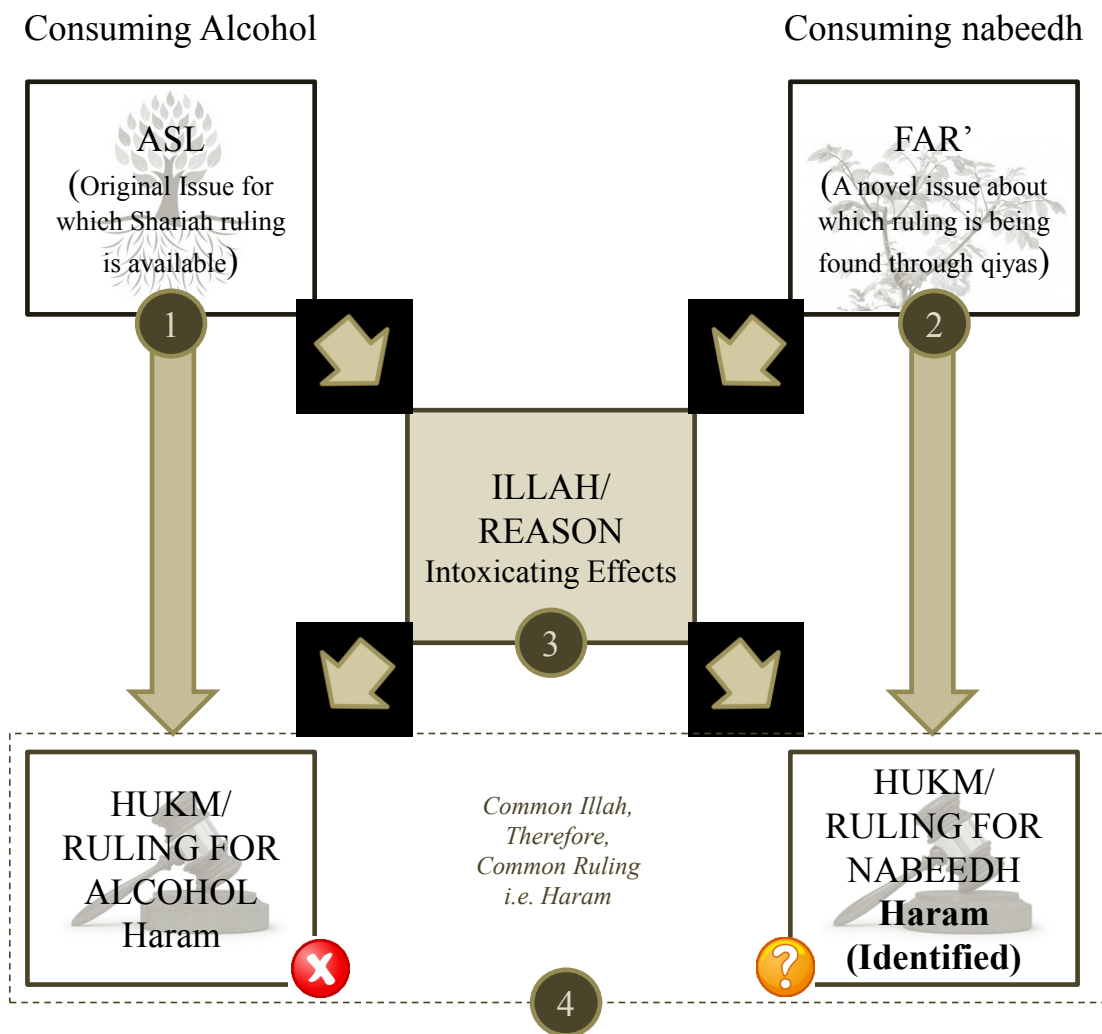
Consuming Alcohol

Consuming nabeedh

ASL
(Original Issue for which Shariah ruling is available)

1

FAR'
(A novel issue about which ruling is being found through qiyas)

2

ILLAH/
REASON
Intoxicating Effects

3

HUKM/
RULING FOR
ALCOHOL
Haram

Common Illah,
Therefore,
Common Ruling
i.e. Haram

HUKM/
RULING FOR
NABEEDH
**Haram**
**(Identified)**

4